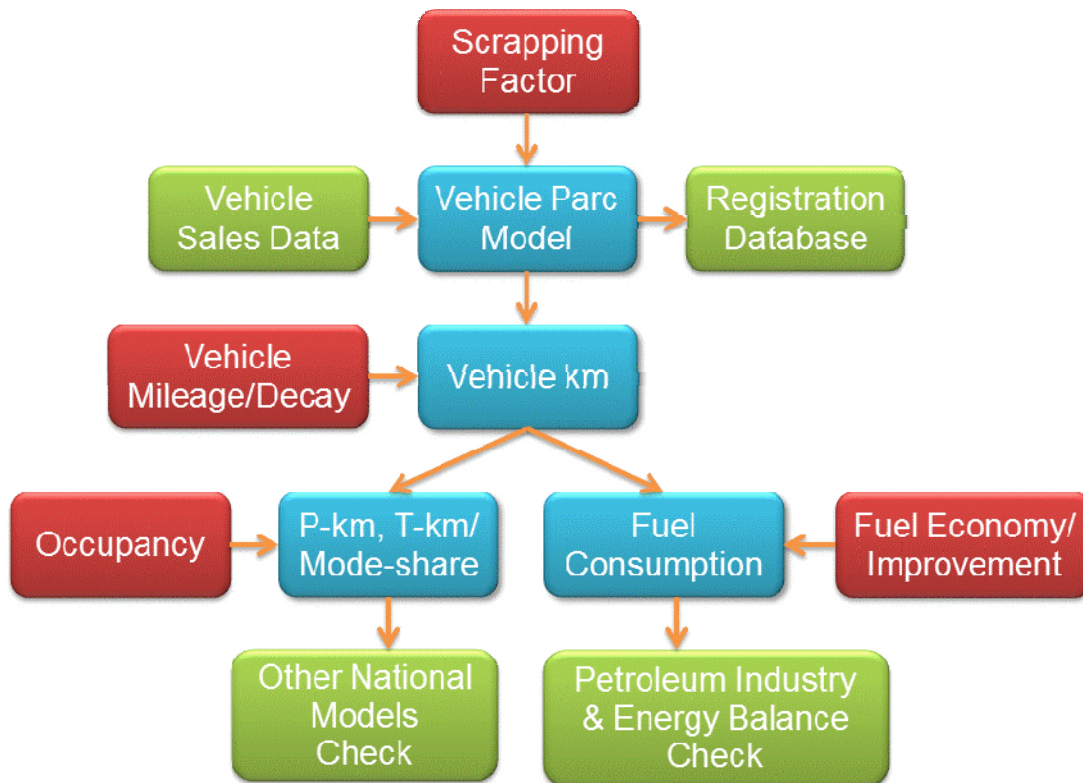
Scrapping Factor

Vehicle Sales Data

Vehicle Parc Model

Registration Database

Vehicle Mileage/Decay

Vehicle km

Occupancy

P-km, T-km/ Mode-share

Fuel Consumption

Fuel Economy/ Improvement

Other National Models Check

Petroleum Industry & Energy Balance Check